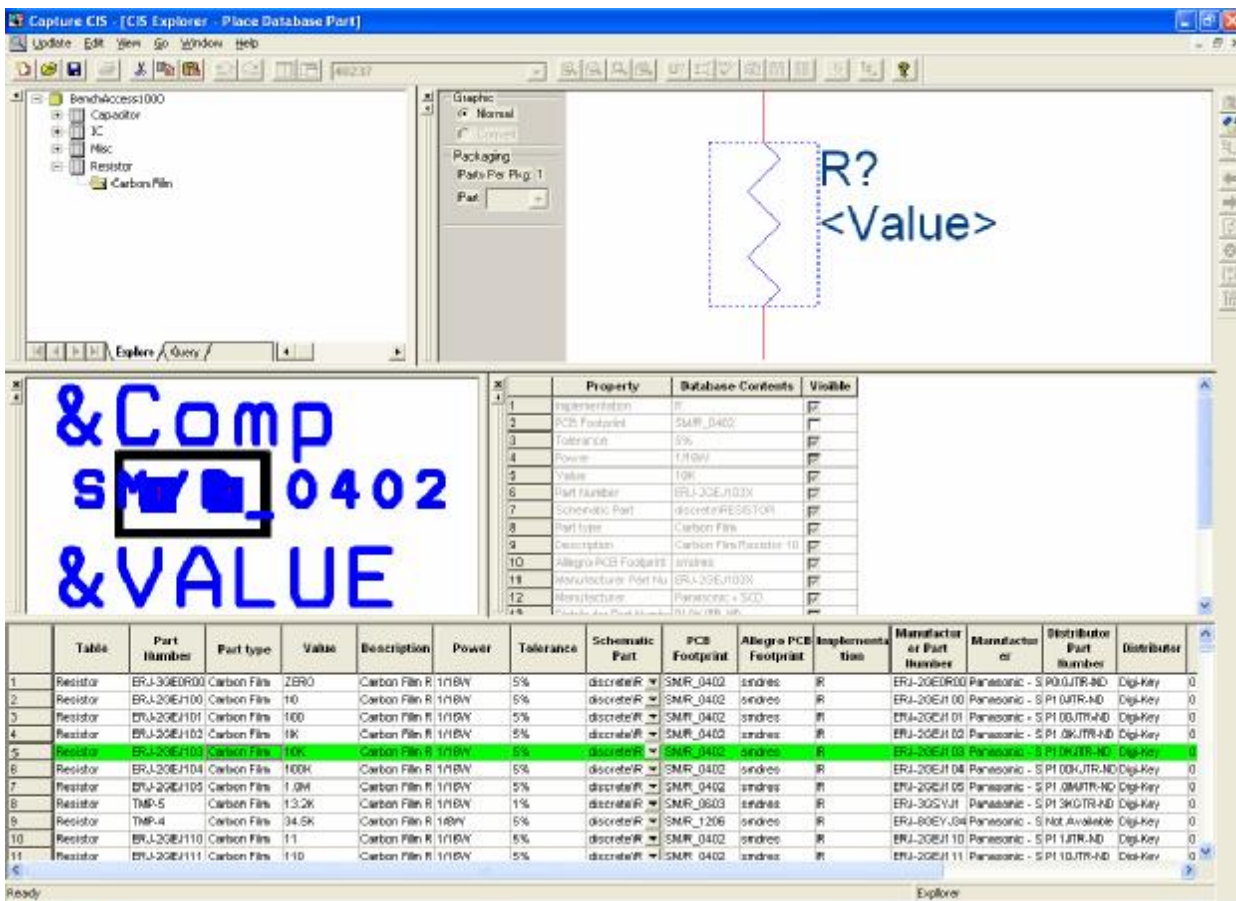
Capture CIS - [CIS Explorer - Place Database Part]

Update Edit View Go Window Help

BenchAccess1000
Capacitor
IC
Misc
Resistor
Carbon Film

Explore Query

Graphic
Normal
Convert
Packaging
Parts Per Pkg: 1
Part

R?
<Value>

&Comp
SMR_0402
&VALUE

| | Property | Database Contents | Visible |
|---|---|---|---|
| 1 | Implementation | R | |
| 2 | PCB Footprint | SM/R_0402 | |
| 3 | Tolerance | 5% | |
| 4 | Power | 1/16W | |
| 5 | Value | 10K | |
| 6 | Part Number | ERJ-2GEJ103X | |
| 7 | Schematic Part | discrete\RESISTOR | |
| 8 | Part type | Carbon Film | |
| 9 | Description | Carbon Film Resistor 10 | |
| 10 | Allegro PCB Footprint | smdres | |
| 11 | Manufacturer Part Nu | ERJ-2GEJ103X | |
| 12 | Manufacturer | Panasonic - SCD | |

| | Table | Part Number | Part type | Value | Description | Power | Tolerance | Schematic Part | PCB Footprint | Allegro PCB Footprint | Implementation | Manufacturer Part Number | Manufacturer | Distributor Part Number | Distributor |
|---|---|---|---|---|---|---|---|---|---|---|---|---|---|---|---|
| 1 | Resistor | ERJ-3GEOR00 | Carbon Film | ZERO | Carbon Film R | 1/16W | 5% | discrete\R | SM/R_0402 | smdres | R | ERJ-2GE0R00 | Panasonic - S | P0.0JTR-ND | Digi-Key |
| 2 | Resistor | ERJ-2GEJ100 | Carbon Film | 10 | Carbon Film R | 1/16W | 5% | discrete\R | SM/R_0402 | smdres | R | ERJ-2GEJ100 | Panasonic - S | P10JTR-ND | Digi-Key |
| 3 | Resistor | ERJ-2GEJ101 | Carbon Film | 100 | Carbon Film R | 1/16W | 5% | discrete\R | SM/R_0402 | smdres | R | ERJ-2GEJ101 | Panasonic - S | P100JTR-ND | Digi-Key |
| 4 | Resistor | ERJ-2GEJ102 | Carbon Film | 1K | Carbon Film R | 1/16W | 5% | discrete\R | SM/R_0402 | smdres | R | ERJ-2GEJ102 | Panasonic - S | P1.0KJTR-ND | Digi-Key |
| 5 | Resistor | ERJ-2GEJ103 | Carbon Film | 10K | Carbon Film R | 1/16W | 5% | discrete\R | SM/R_0402 | smdres | R | ERJ-2GEJ103 | Panasonic - S | P10KJTR-ND | Digi-Key |
| 6 | Resistor | ERJ-2GEJ104 | Carbon Film | 100K | Carbon Film R | 1/16W | 5% | discrete\R | SM/R_0402 | smdres | R | ERJ-2GEJ104 | Panasonic - S | P100KJTR-ND | Digi-Key |
| 7 | Resistor | ERJ-2GEJ105 | Carbon Film | 1.0M | Carbon Film R | 1/16W | 5% | discrete\R | SM/R_0402 | smdres | R | ERJ-2GEJ105 | Panasonic - S | P1.0MJTR-ND | Digi-Key |
| 8 | Resistor | TMP-5 | Carbon Film | 13.2K | Carbon Film R | 1/16W | 1% | discrete\R | SM/R_0603 | smdres | R | ERJ-3GSYJ1 | Panasonic - S | P13KGTR-ND | Digi-Key |
| 9 | Resistor | TMP-4 | Carbon Film | 34.5K | Carbon Film R | 1/8W | 5% | discrete\R | SM/R_1206 | smdres | R | ERJ-8GEYJ34 | Panasonic - S | Not Available | Digi-Key |
| 10 | Resistor | ERJ-2GEJ110 | Carbon Film | 11 | Carbon Film R | 1/16W | 5% | discrete\R | SM/R_0402 | smdres | R | ERJ-2GEJ110 | Panasonic - S | P11JTR-ND | Digi-Key |
| 11 | Resistor | ERJ-2GEJ111 | Carbon Film | 110 | Carbon Film R | 1/16W | 5% | discrete\R | SM/R_0402 | smdres | R | ERJ-2GEJ111 | Panasonic - S | P110JTR-ND | Digi-Key |

Ready
Explorer